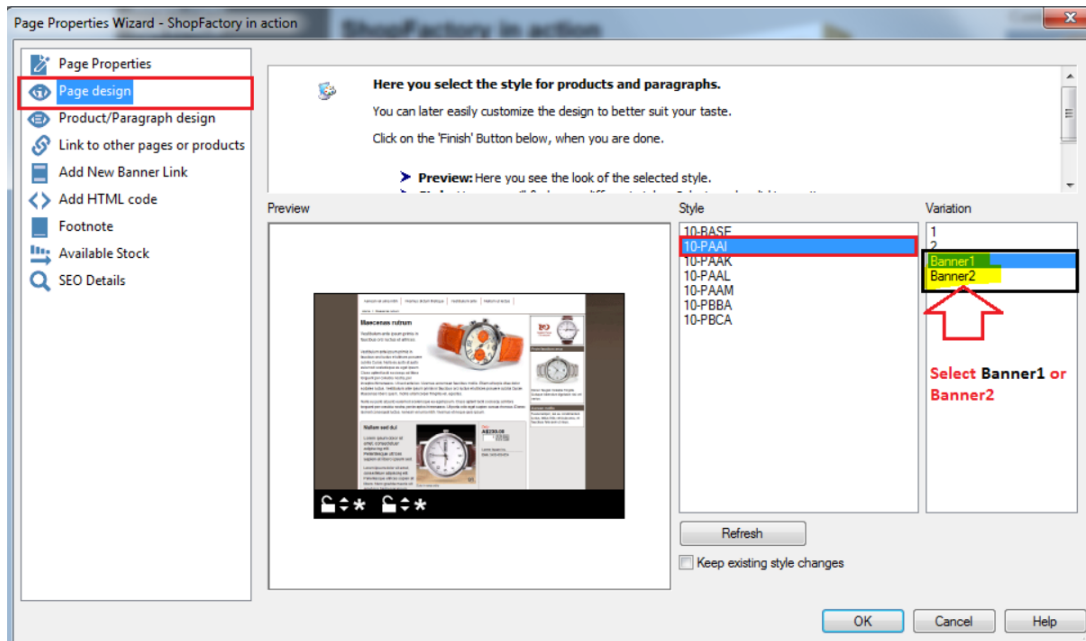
Page Properties Wizard - ShopFactory in action

Page Properties
Page design
Product/Paragraph design
Link to other pages or products
Add New Banner Link
Add HTML code
Footnote
Available Stock
SEO Details

Here you select the style for products and paragraphs.

You can later easily customize the design to better suit your taste.

Click on the 'Finish' Button below, when you are done.

Preview: Here you see the look of the selected style.

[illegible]

Preview

Maecenas rutrum

Nullam sed dui

Style

10-BASE
10-PAAI
10-PAAK
10-PAAL
10-PAAM
10-PBBA
10-PBCA

Variation

1
2
Banner1
Banner2

Select Banner1 or Banner2

Refresh

Keep existing style changes

OK
Cancel
Help